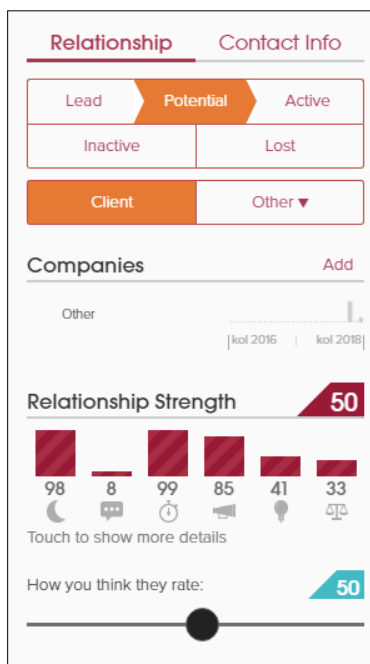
Relationship
Contact Info

Lead
Potential
Active
Inactive
Lost

Client
Other ▾

Companies
Add

Other

kol 2016
kol 2018

Relationship Strength
50

98
8
99
85
41
33

Touch to show more details

How you think they rate:
50